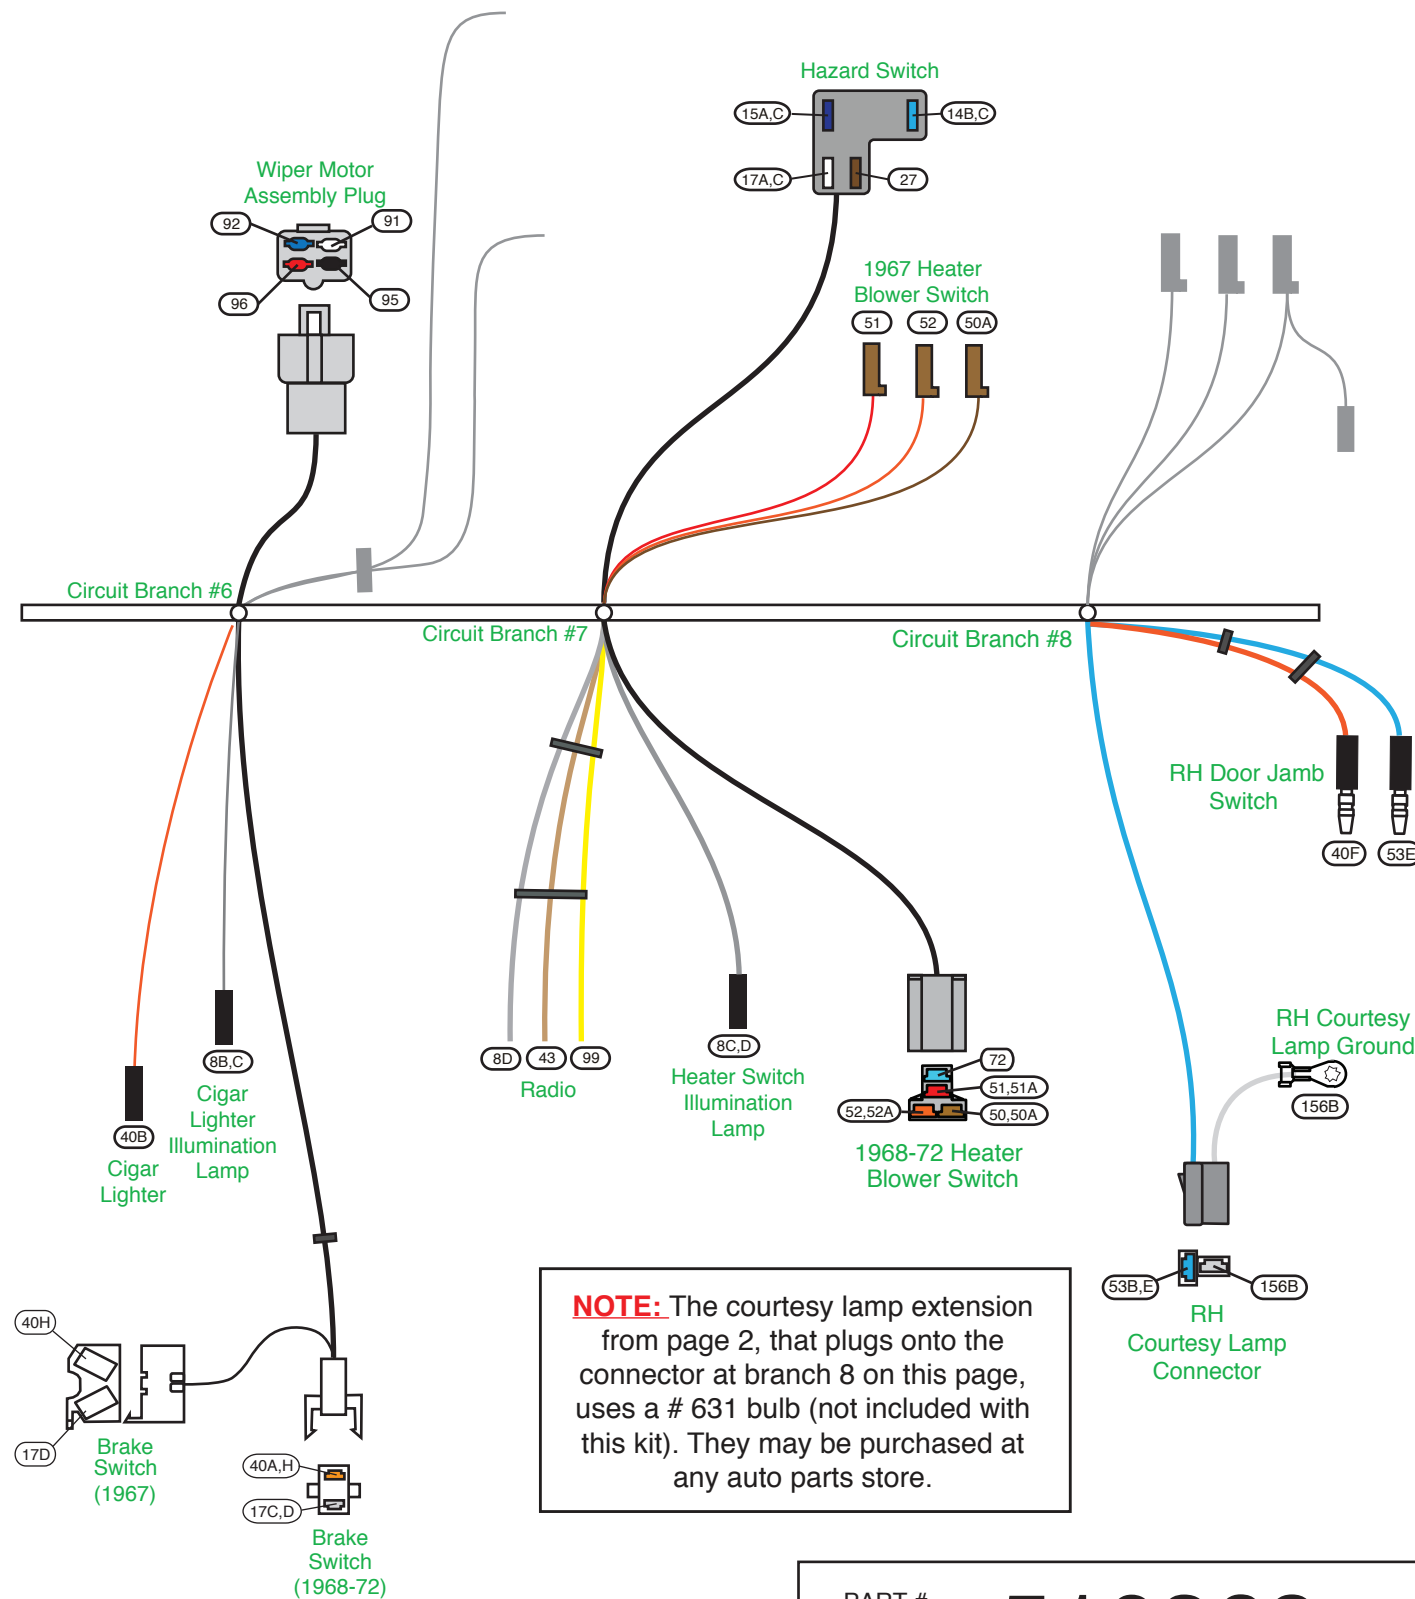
Hazard Switch
15A,C
14B,C
17A,C
27

Wiper Motor Assembly Plug
92
91
96
95

1967 Heater Blower Switch
51
52
50A

Circuit Branch #6
Circuit Branch #7
Circuit Branch #8

RH Door Jamb Switch
40F
53E

40B
Cigar Lighter

8B,C
Cigar Lighter Illumination Lamp

8D
43
99
Radio

8C,D
Heater Switch Illumination Lamp

72
51,51A
52,52A
50,50A
1968-72 Heater Blower Switch

RH Courtesy Lamp Ground
156B

53B,E
156B
RH Courtesy Lamp Connector

40H
17D
Brake Switch (1967)

40A,H
17C,D
Brake Switch (1968-72)

NOTE: The courtesy lamp extension from page 2, that plugs onto the connector at branch 8 on this page, uses a # 631 bulb (not included with this kit). They may be purchased at any auto parts store.

PART # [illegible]